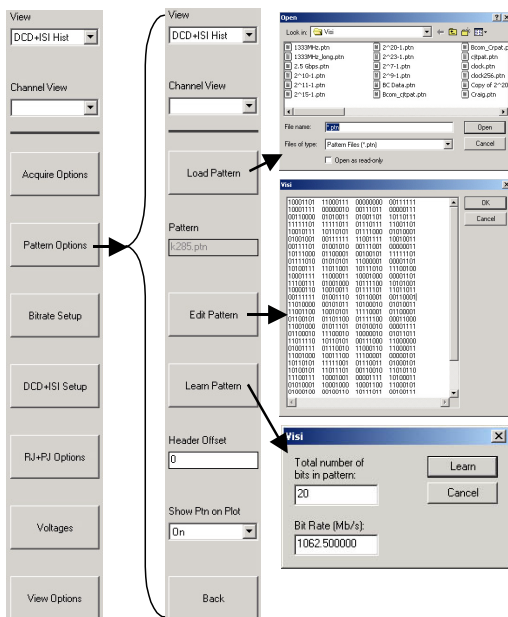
View
DCD+ISI Hist

Channel View

Acquire Options

Pattern Options

Bitrate Setup

DCD+ISI Setup

RJ+PJ Options

Voltages

View Options

View
DCD+ISI Hist

Channel View

Load Pattern

Pattern
k285.ptn

Edit Pattern

Learn Pattern

Header Offset
0

Show Ptn on Plot
On

Back

Open
Look in: Visi
1333MHz.ptn
1333MHz_long.ptn
2.5 Gbps.ptn
2^10-1.ptn
2^11-1.ptn
2^15-1.ptn
2^20-1.ptn
2^23-1.ptn
2^7-1.ptn
2^9-1.ptn
BC Data.ptn
Bcom_cltpat.ptn
Bcom_Crpat.ptn
cjtpat.ptn
clock.ptn
clock256.ptn
Copy of 2^20
Craig.ptn
File name: *.ptn
Files of type: Pattern Files (*.ptn)
Open as read-only
Open
Cancel

Visi
10001101 11000111 00000000 00111111
10001111 00000010 00111011 00000011
00110000 01010011 01001101 10110111
11111101 11111011 01110111 11001101
10010111 10110101 01111000 01010001
01001001 00111111 11100111 10010011
00111101 01001010 00111000 00000011
10111000 01100001 00100101 11111101
01111010 01010101 11000001 00001101
10100011 11011001 10111010 11100100
10000111 11000011 10001000 00001101
11100011 01001000 10111100 10101001
10000110 10010011 01111100 11011011
00011111 01100110 10110001 00110001
11010000 00101011 10100010 01010011
11001100 10010101 11110001 01100001
01100101 01101100 01111100 00010000
11001000 00101101 01010010 00001111
01100010 11100010 10000010 01011011
11011110 10110101 00111001 11000000
11000111 01110010 11000110 11000011
11001000 10001100 11100001 00000100
10110101 11111001 01100011 01000101
10100110 11011101 00110010 11010110
11100011 10001001 11000000 11000110
01010001 10001000 10001100 11000100
01000100 00100110 10111011 00100011
OK
Cancel

Visi
Total number of bits in pattern:
20
Bit Rate (Mb/s):
1062.500000
Learn
Cancel